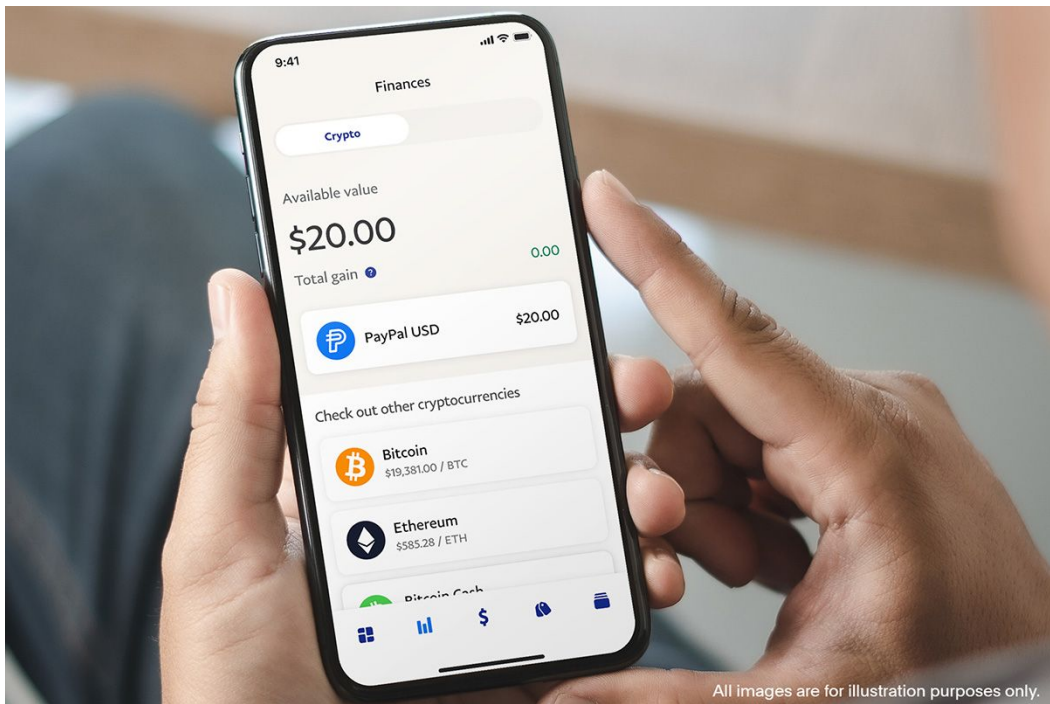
9:41

Finances

Crypto

Available value

$20.00

0.00

Total gain

PayPal USD

$20.00

Check out other cryptocurrencies

Bitcoin
$19,381.00 / BTC

Ethereum
$585.28 / ETH

Bitcoin Cash

$

All images are for illustration purposes only.